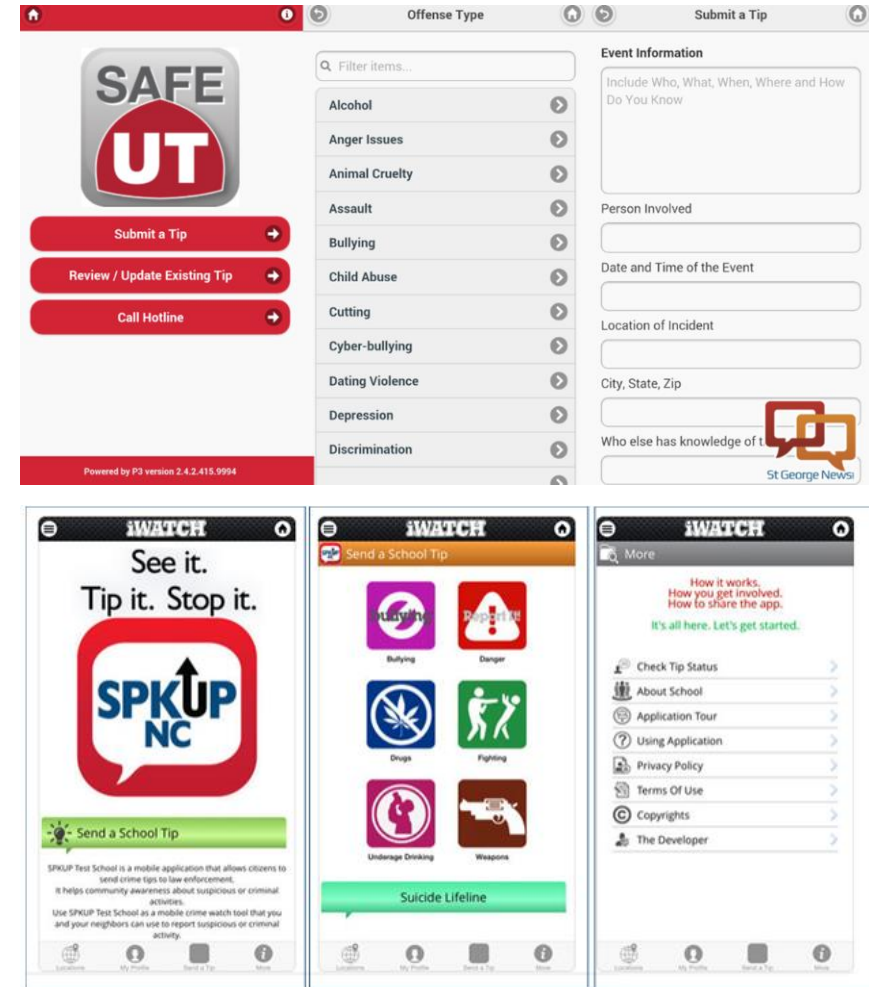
SAFE UT

Submit a Tip

Review / Update Existing Tip

Call Hotline

Powered by P3 version 2.4.2.415.9994

Offense Type

Filter items...

Alcohol

Anger Issues

Animal Cruelty

Assault

Bullying

Child Abuse

Cutting

Cyber-bullying

Dating Violence

Depression

Discrimination

Submit a Tip

Event Information

Include Who, What, When, Where and How Do You Know

Person Involved

Date and Time of the Event

Location of Incident

City, State, Zip

Who else has knowledge of t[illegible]

St George News

iWATCH

See it.

Tip it. Stop it.

SPKUP NC

Send a School Tip

SPKUP Test School is a mobile application that allows citizens to send crime tips to law enforcement.
It helps community awareness about suspicious or criminal activities.
Use SPKUP Test School as a mobile crime watch tool that you and your neighbors can use to report suspicious or criminal activity.

Locations My Profile Send a Tip More

iWATCH

Send a School Tip

Bullying

Bullying

Report It!

Danger

Drugs

Fighting

Underage Drinking

Weapons

Suicide Lifeline

Locations My Profile Send a Tip More

iWATCH

More

How it works.
How you get involved.
How to share the app.

It's all here. Let's get started.

Check Tip Status

About School

Application Tour

Using Application

Privacy Policy

Terms Of Use

Copyrights

The Developer

Locations My Profile Send a Tip More